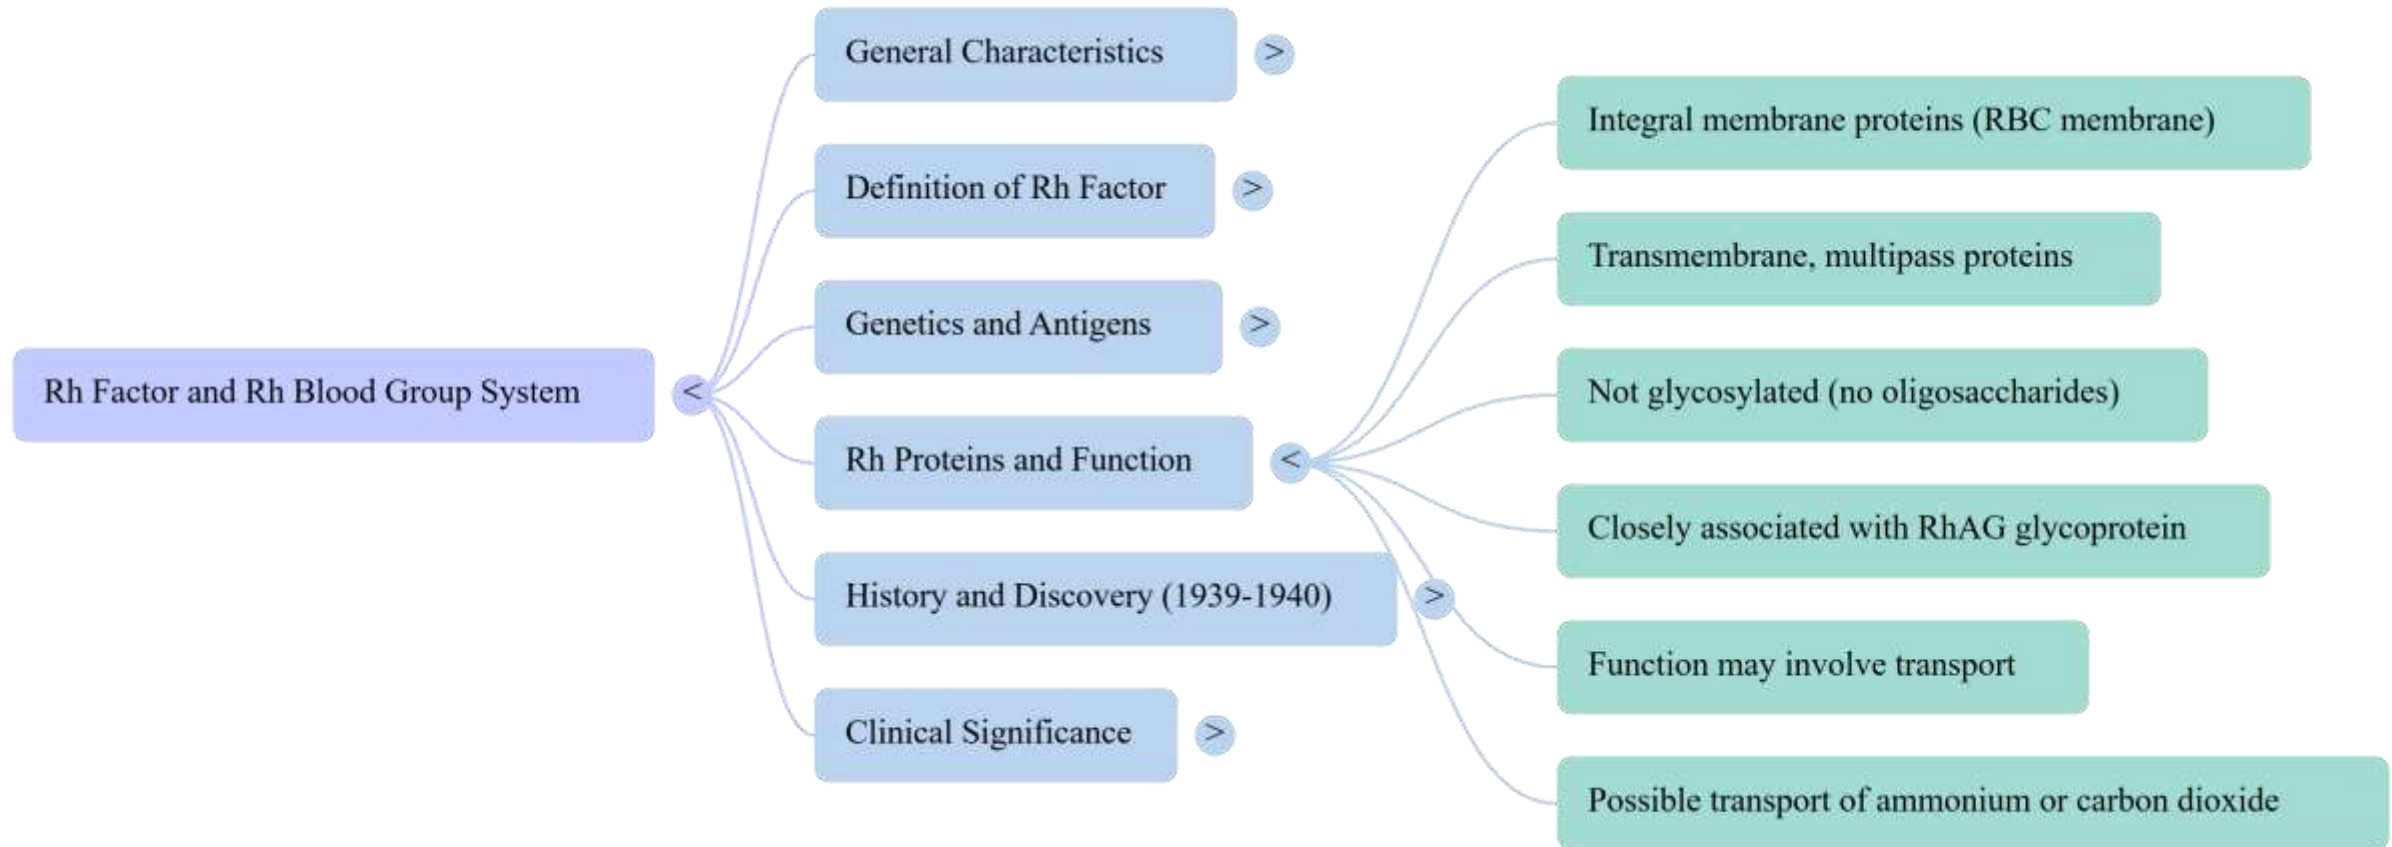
Rh Factor and Rh Blood Group System <

General Characteristics >

Definition of Rh Factor >

Genetics and Antigens >

Rh Proteins and Function <

History and Discovery (1939-1940) >

Clinical Significance >

Integral membrane proteins (RBC membrane)

Transmembrane, multipass proteins

Not glycosylated (no oligosaccharides)

Closely associated with RhAG glycoprotein

Function may involve transport

Possible transport of ammonium or carbon dioxide